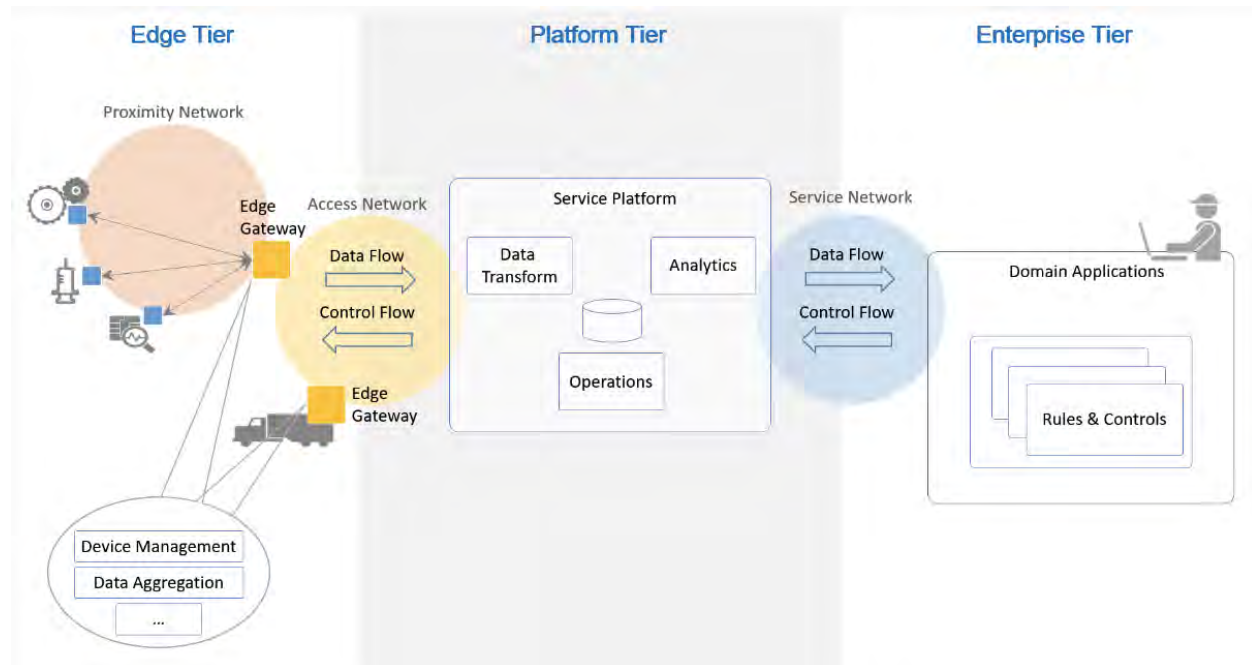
Edge Tier

Platform Tier

Enterprise Tier

Proximity Network

Edge Gateway

Access Network

Data Flow

Control Flow

Edge Gateway

Device Management

Data Aggregation

...

Service Platform

Data Transform

Analytics

Operations

Service Network

Data Flow

Control Flow

Domain Applications

Rules & Controls